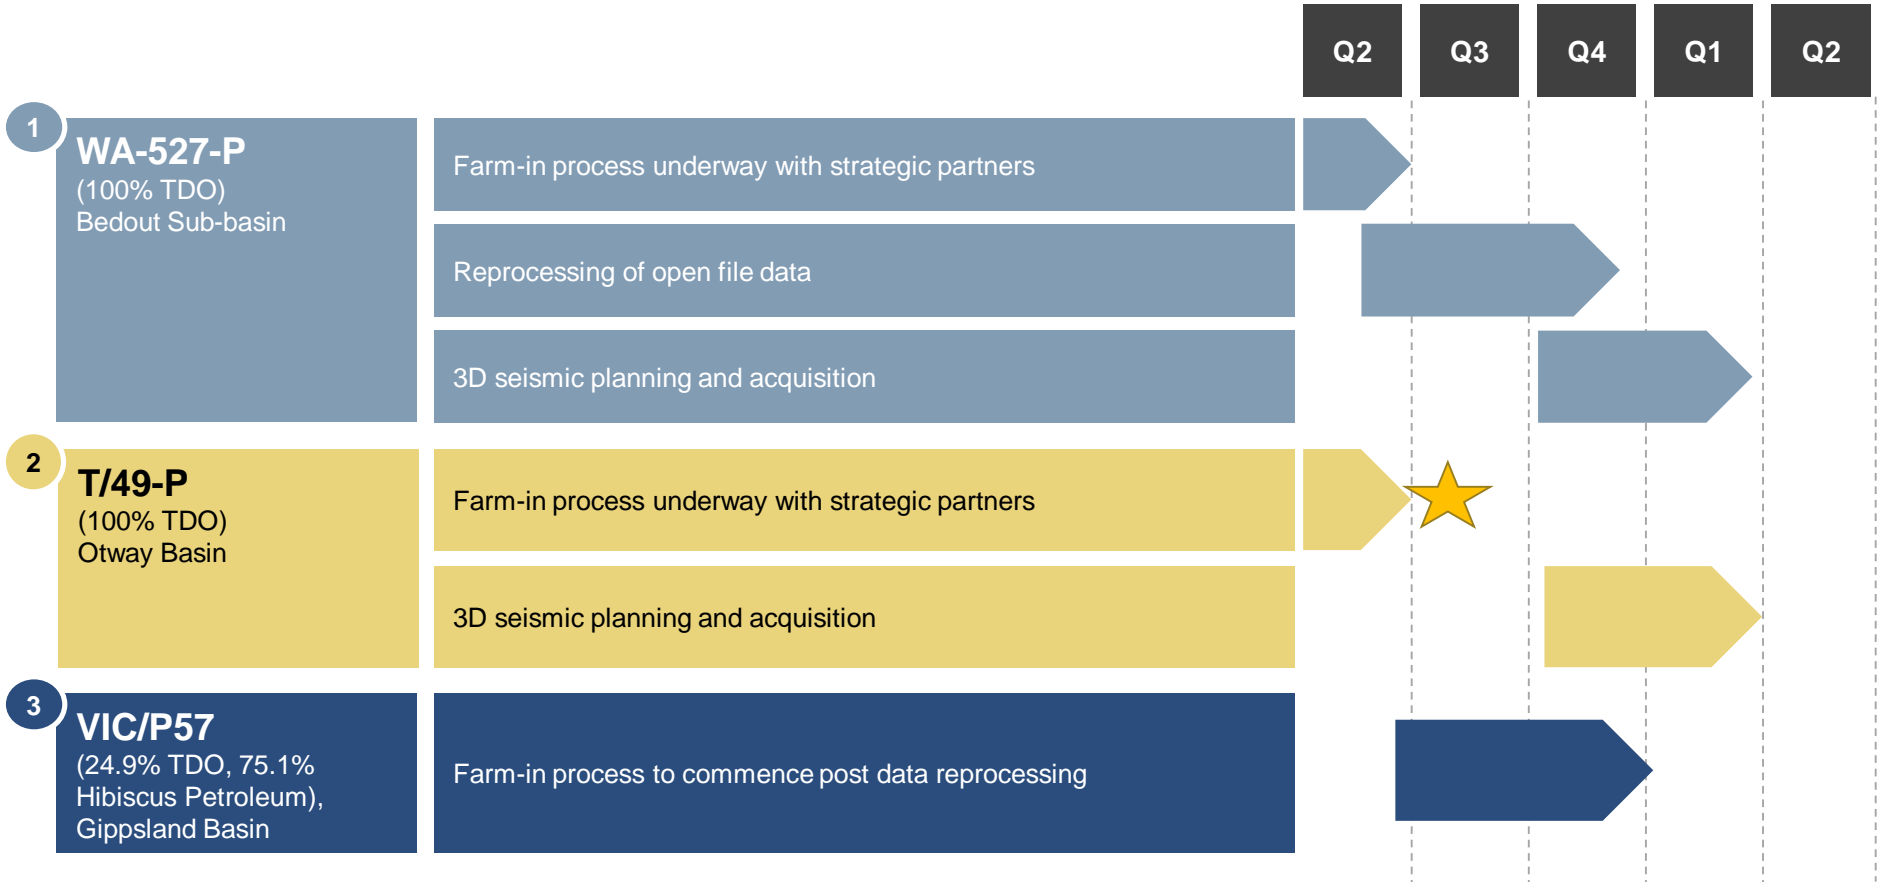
Q2 Q3 Q4 Q1 Q2

1
WA-527-P
(100% TDO)
Bedout Sub-basin

Farm-in process underway with strategic partners

Reprocessing of open file data

3D seismic planning and acquisition

2
T/49-P
(100% TDO)
Otway Basin

Farm-in process underway with strategic partners

3D seismic planning and acquisition

3
VIC/P57
(24.9% TDO, 75.1% Hibiscus Petroleum), Gippsland Basin

Farm-in process to commence post data reprocessing